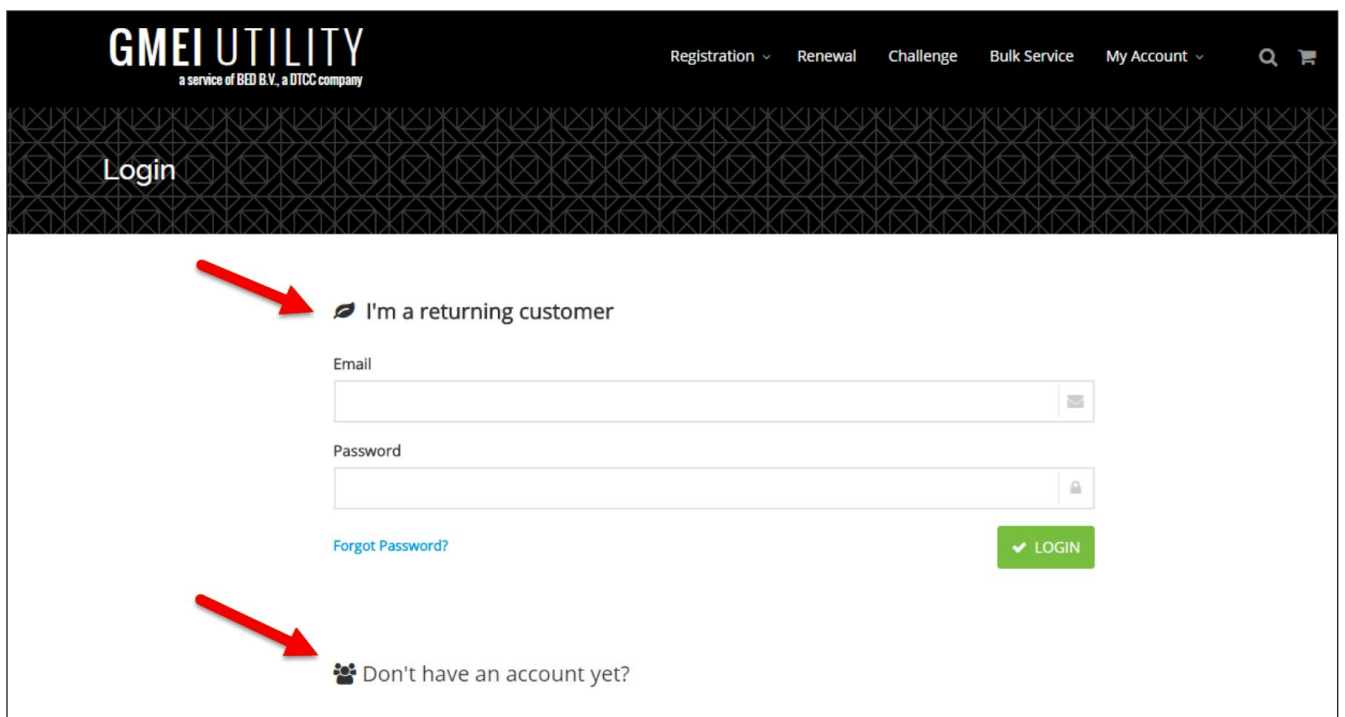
GMEI UTILITY
a service of BED B.V., a DTCC company

Registration Renewal Challenge Bulk Service My Account

Login

I'm a returning customer

Email

Password

Forgot Password?

LOGIN

Don't have an account yet?